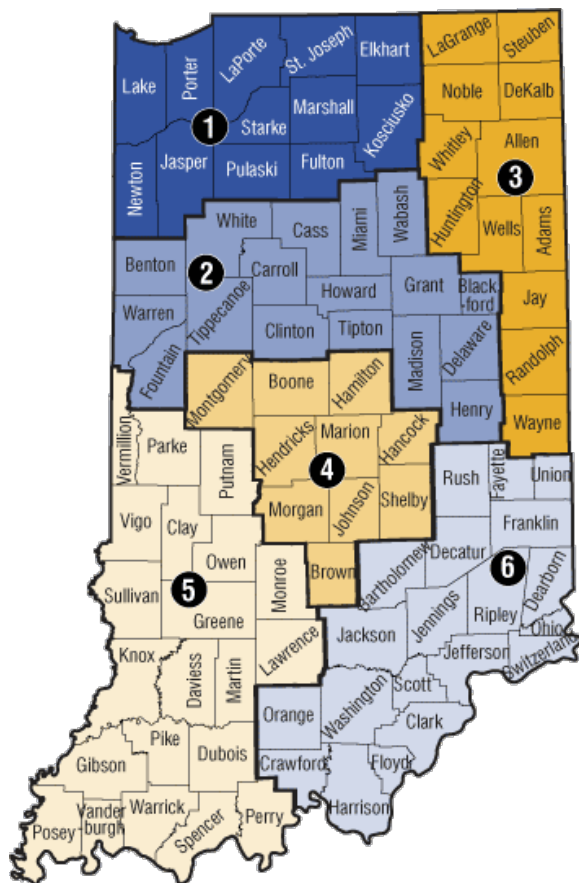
Lake
Porter
LaPorte
St. Joseph
Elkhart
LaGrange
Steuben
Noble
DeKalb
1
Starke
Marshall
Kosciusko
Newton
Jasper
Pulaski
Fulton
Whitley
Allen
3
Huntington
Wells
Adams
Wabash
Miami
White
Cass
Benton
2
Carroll
Howard
Grant
Black-ford
Jay
Warren
Tippecanoe
Clinton
Tipton
Fountain
Madison
Delaware
Randolph
Montgomery
Boone
Hamilton
Henry
Wayne
Vermillion
Parke
Putnam
Hendricks
Marion
Hancock
4
Rush
Fayette
Union
Vigo
Clay
Morgan
Johnson
Shelby
Franklin
Owen
Decatur
6
Sullivan
5
Greene
Monroe
Brown
Bartholomew
Dearborn
Jennings
Ripley
Ohio
Knox
Daviess
Martin
Lawrence
Jackson
Jefferson
Switzerland
Scott
Orange
Washington
Clark
Pike
Dubois
Gibson
Crawford
Floyd
Harrison
Vanderburgh
Warrick
Posey
Spencer
Perry